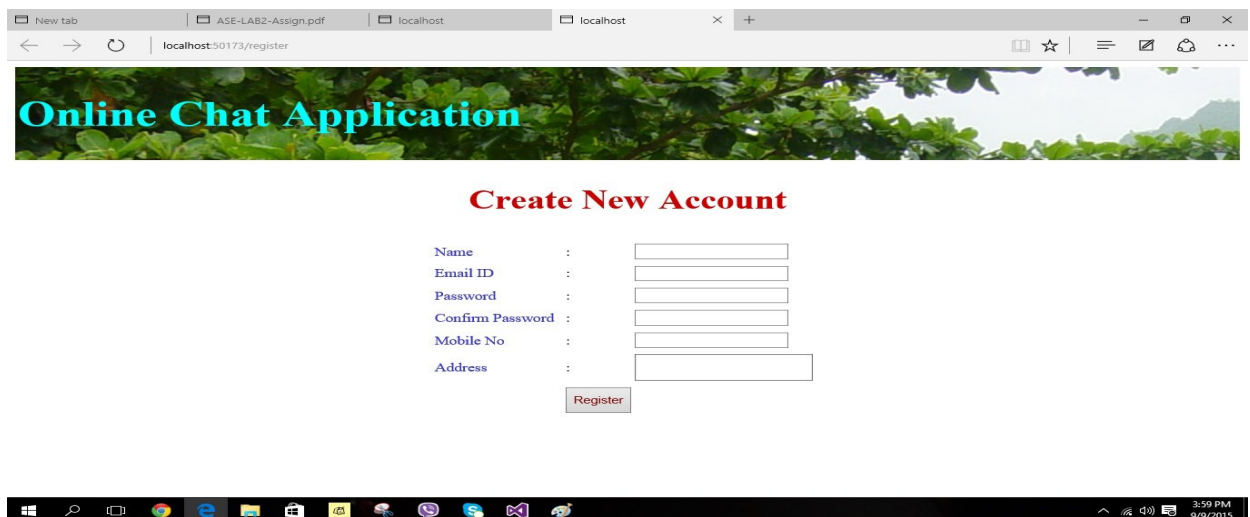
New tab | ASE-LAB2-Assign.pdf | localhost | localhost

localhost:50173/register

Online Chat Application

Create New Account

| | | |
|---|---|---|
| Name | : | |
| Email ID | : | |
| Password | : | |
| Confirm Password | : | |
| Mobile No | : | |
| Address | : | |

Register

3:59 PM
9/9/2015